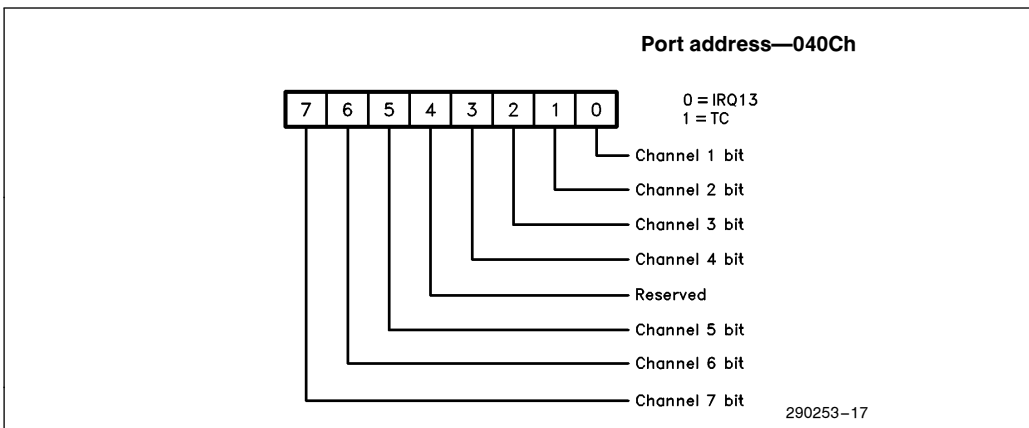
Port address—040Ch

| 7 | 6 | 5 | 4 | 3 | 2 | 1 | 0 |
|---|---|---|---|---|---|---|---|

0 = IRQ13
1 = TC

Channel 1 bit
Channel 2 bit
Channel 3 bit
Channel 4 bit
Reserved
Channel 5 bit
Channel 6 bit
Channel 7 bit

290253–17